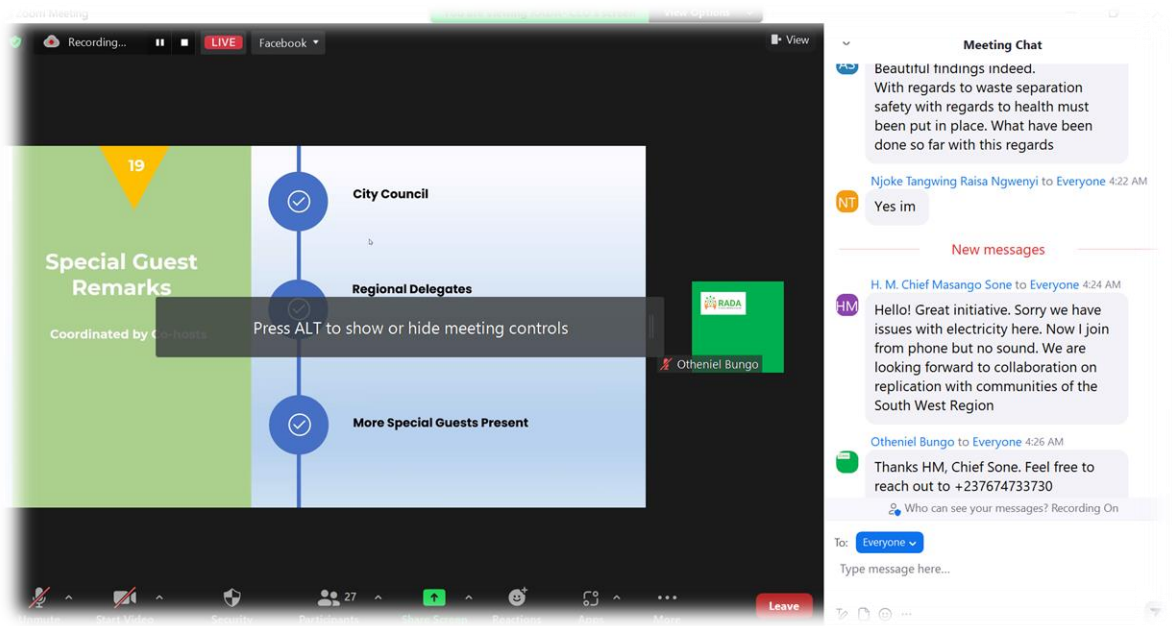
Zoom Meeting

Recording...

LIVE

Facebook

View

19

Special Guest Remarks

Coordinated by Co-hosts

City Council

Regional Delegates

More Special Guests Present

Press ALT to show or hide meeting controls

RADA

Otheniel Bungo

Meeting Chat

AS

Beautiful findings indeed.
With regards to waste separation safety with regards to health must been put in place. What have been done so far with this regards

Njoke Tangwing Raisa Ngwenyi to Everyone 4:22 AM

NT

Yes im

New messages

H. M. Chief Masango Sone to Everyone 4:24 AM

HM

Hello! Great initiative. Sorry we have issues with electricity here. Now I join from phone but no sound. We are looking forward to collaboration on replication with communities of the South West Region

Otheniel Bungo to Everyone 4:26 AM

Thanks HM, Chief Sone. Feel free to reach out to +237674733730

Who can see your messages? Recording On

To: Everyone

Type message here...

Unmute

Start Video

Security

27

Participants

Share Screen

Reactions

Apps

More

Leave